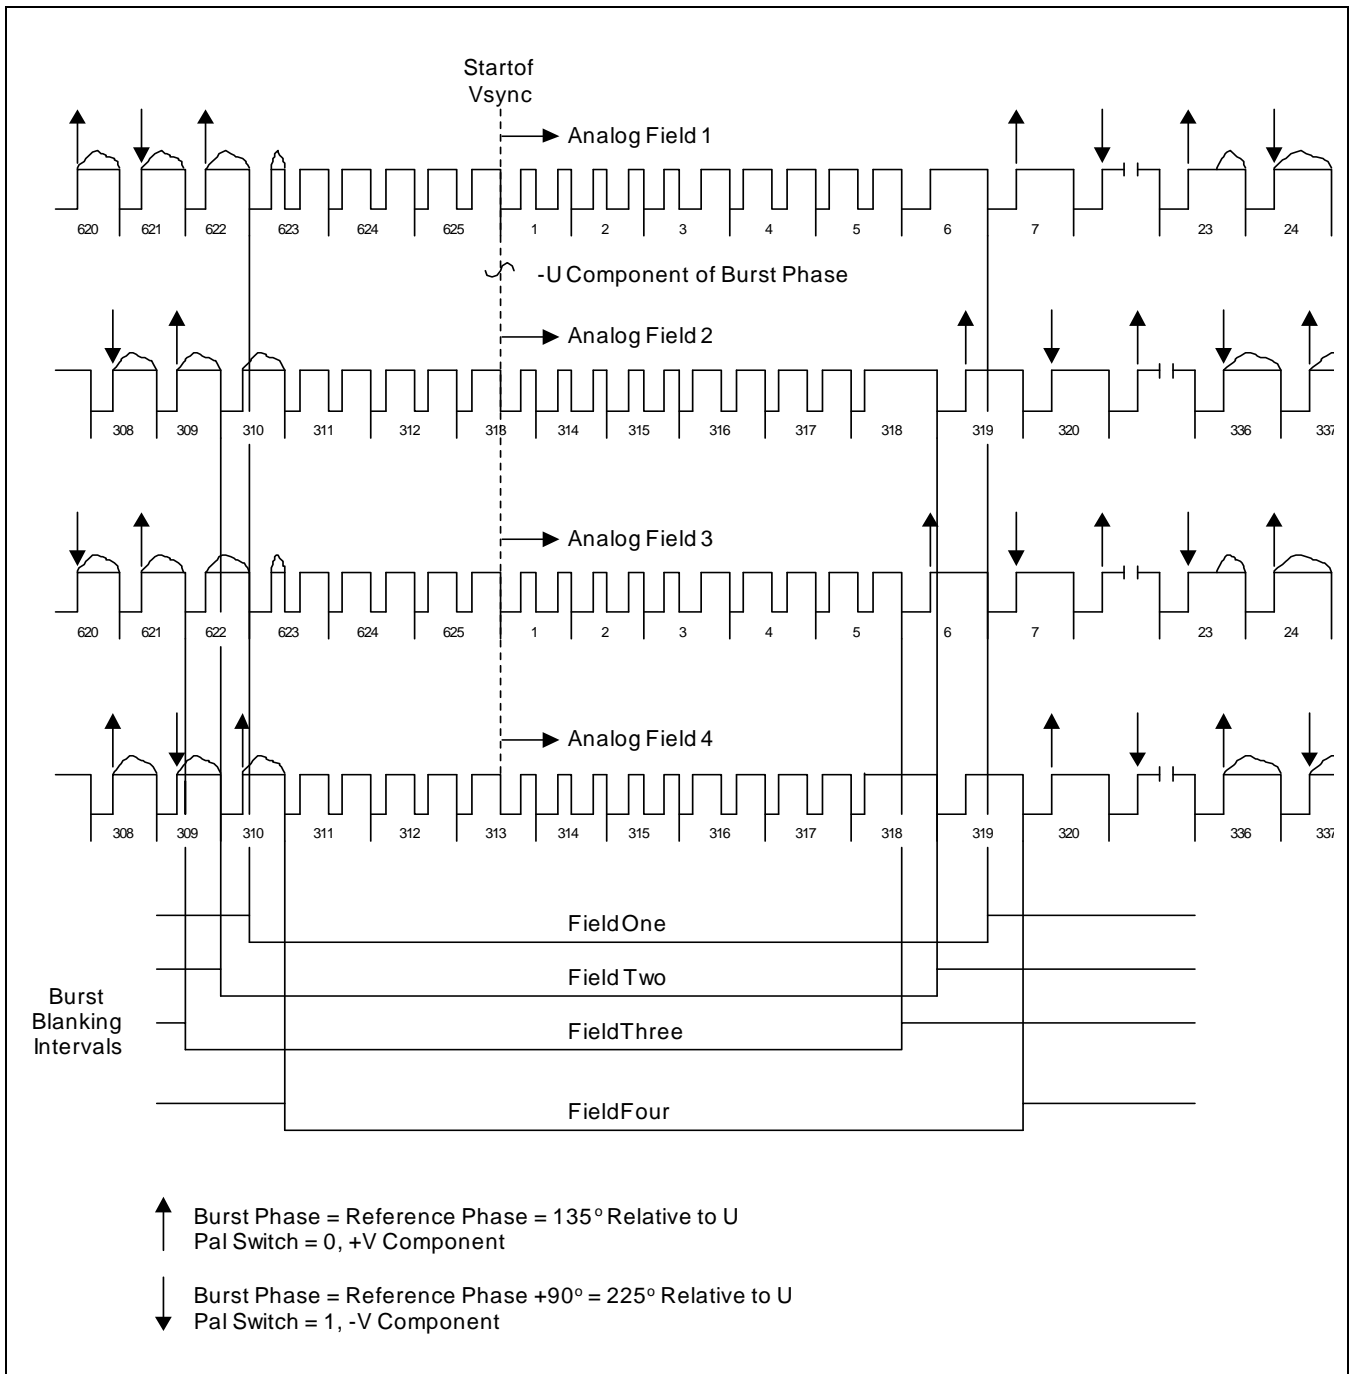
Startof Vsync

Analog Field 1

620 621 622 623 624 625 1 2 3 4 5 6 7 23 24

-U Component of Burst Phase

Analog Field 2

308 309 310 311 312 313 314 315 316 317 318 319 320 336 337

Analog Field 3

620 621 622 623 624 625 1 2 3 4 5 6 7 23 24

Analog Field 4

308 309 310 311 312 313 314 315 316 317 318 319 320 336 337

FieldOne

Field Two

Burst Blanking Intervals

FieldThree

FieldFour

Burst Phase = Reference Phase = 135° Relative to U
Pal Switch = 0, +V Component

Burst Phase = Reference Phase +90° = 225° Relative to U
Pal Switch = 1, -V Component